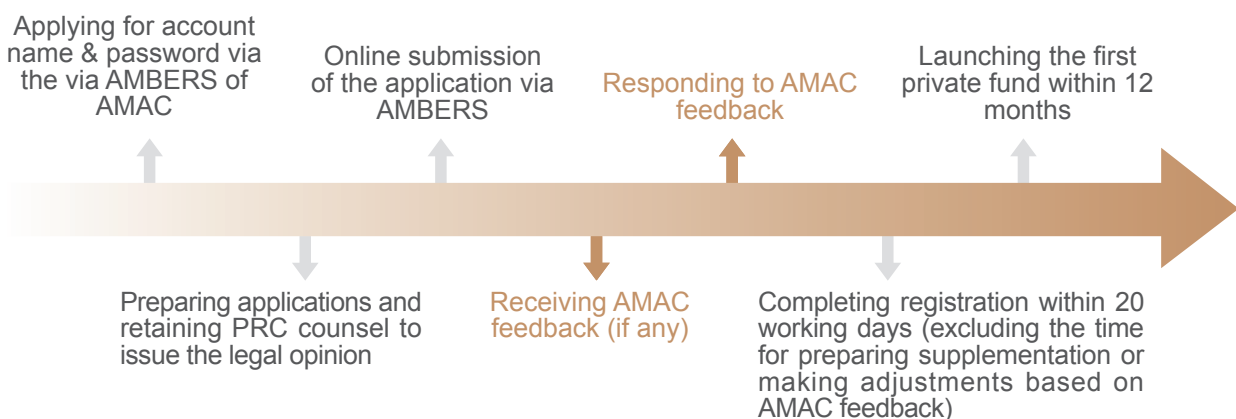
Applying for account name & password via the via AMBERS of AMAC

Online submission of the application via AMBERS

Responding to AMAC feedback

Launching the first private fund within 12 months

Preparing applications and retaining PRC counsel to issue the legal opinion

Receiving AMAC feedback (if any)

Completing registration within 20 working days (excluding the time for preparing supplementation or making adjustments based on AMAC feedback)